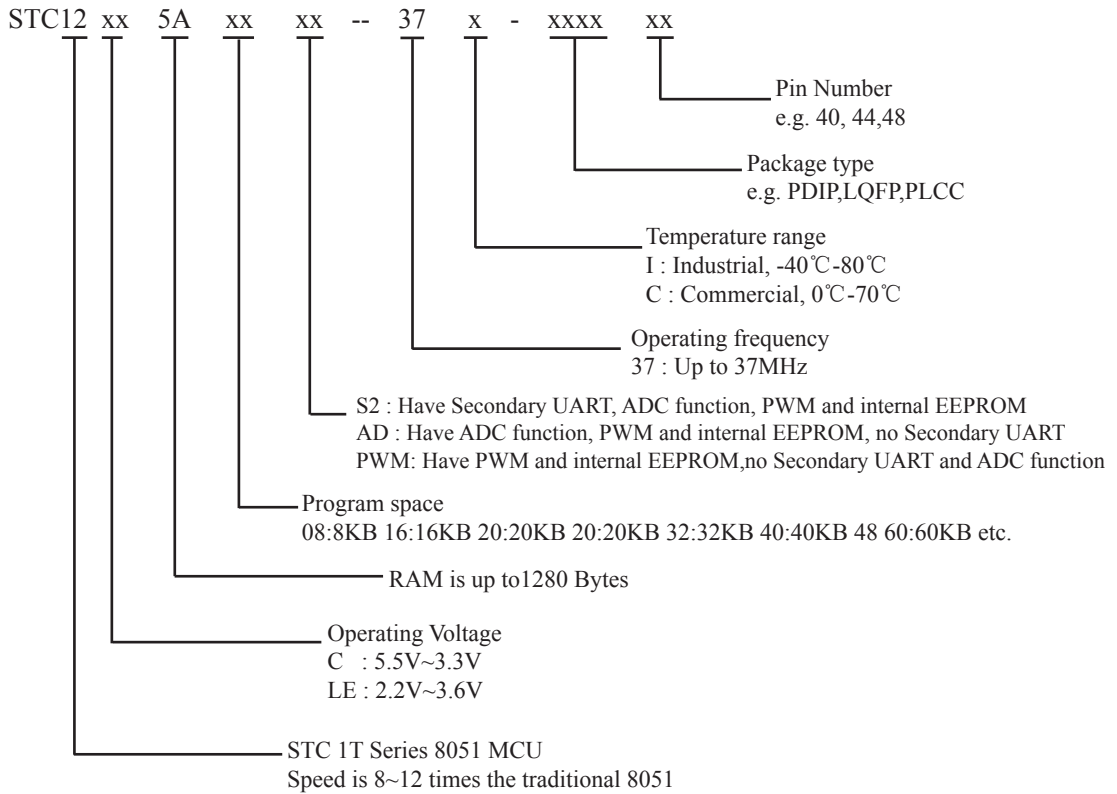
STC12 xx 5A xx xx -- 37 x - xxxx xx

Pin Number
e.g. 40, 44,48

Package type
e.g. PDIP,LQFP,PLCC

Temperature range
I : Industrial, -40℃-80℃
C : Commercial, 0℃-70℃

Operating frequency
37 : Up to 37MHz

S2 : Have Secondary UART, ADC function, PWM and internal EEPROM
AD : Have ADC function, PWM and internal EEPROM, no Secondary UART
PWM: Have PWM and internal EEPROM,no Secondary UART and ADC function

Program space
08:8KB 16:16KB 20:20KB 20:20KB 32:32KB 40:40KB 48 60:60KB etc.

RAM is up to1280 Bytes

Operating Voltage
C : 5.5V~3.3V
LE : 2.2V~3.6V

STC 1T Series 8051 MCU
Speed is 8~12 times the traditional 8051